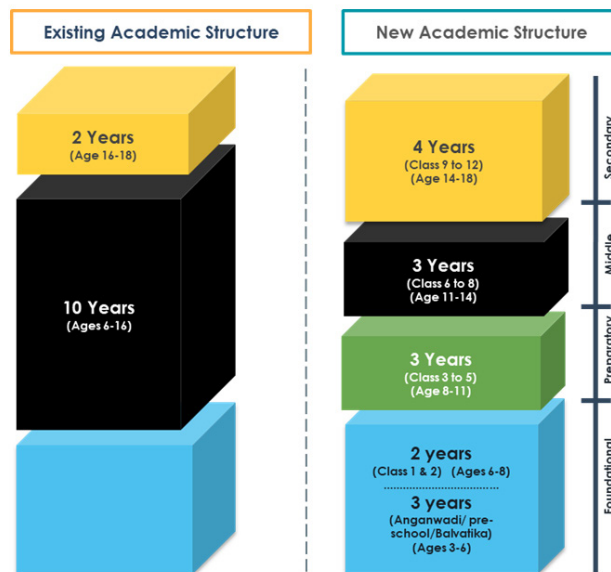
Existing Academic Structure

2 Years
(Age 16-18)

10 Years
(Ages 6-16)

New Academic Structure

4 Years
(Class 9 to 12)
(Age 14-18)

Secondary

3 Years
(Class 6 to 8)
(Age 11-14)

Middle

3 Years
(Class 3 to 5)
(Age 8-11)

Preparatory

2 years
(Class 1 & 2) (Ages 6-8)

3 years
(Anganwadi/ pre-school/Balvatika)
(Ages 3-6)

Foundational